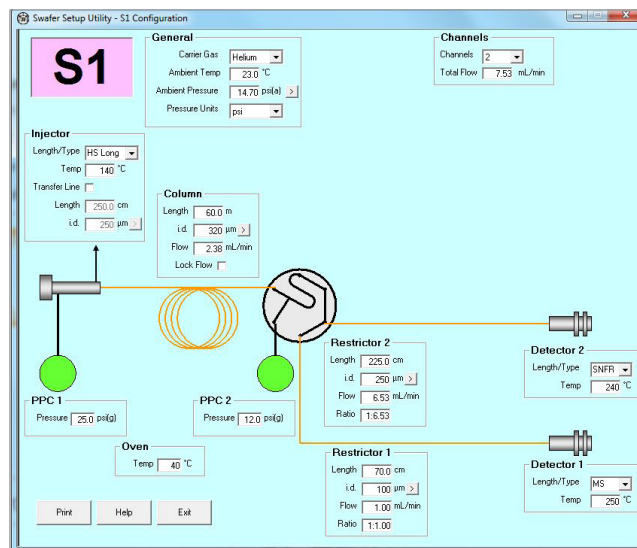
Swafer Setup Utility - S1 Configuration

S1

General
Carrier Gas Helium
Ambient Temp 23.0 °C
Ambient Pressure 14.70 psi(a) >
Pressure Units psi

Channels
Channels 2
Total Flow 7.53 mL/min

Injector
Length/Type HS Long
Temp 140 °C
Transfer Line
Length 250.0 cm
i.d. 250 µm >

Column
Length 60.0 m
i.d. 320 µm >
Flow 2.38 mL/min
Lock Flow

Restrictor 2
Length 225.0 cm
i.d. 250 µm >
Flow 6.53 mL/min
Ratio 1:6.53

Detector 2
Length/Type SNFR
Temp 240 °C

PPC 1
Pressure 25.0 psi(g)

PPC 2
Pressure 12.0 psi(g)

Oven
Temp 40 °C

Restrictor 1
Length 70.0 cm
i.d. 100 µm >
Flow 1.00 mL/min
Ratio 1:1.00

Detector 1
Length/Type MS
Temp 250 °C

Print Help Exit